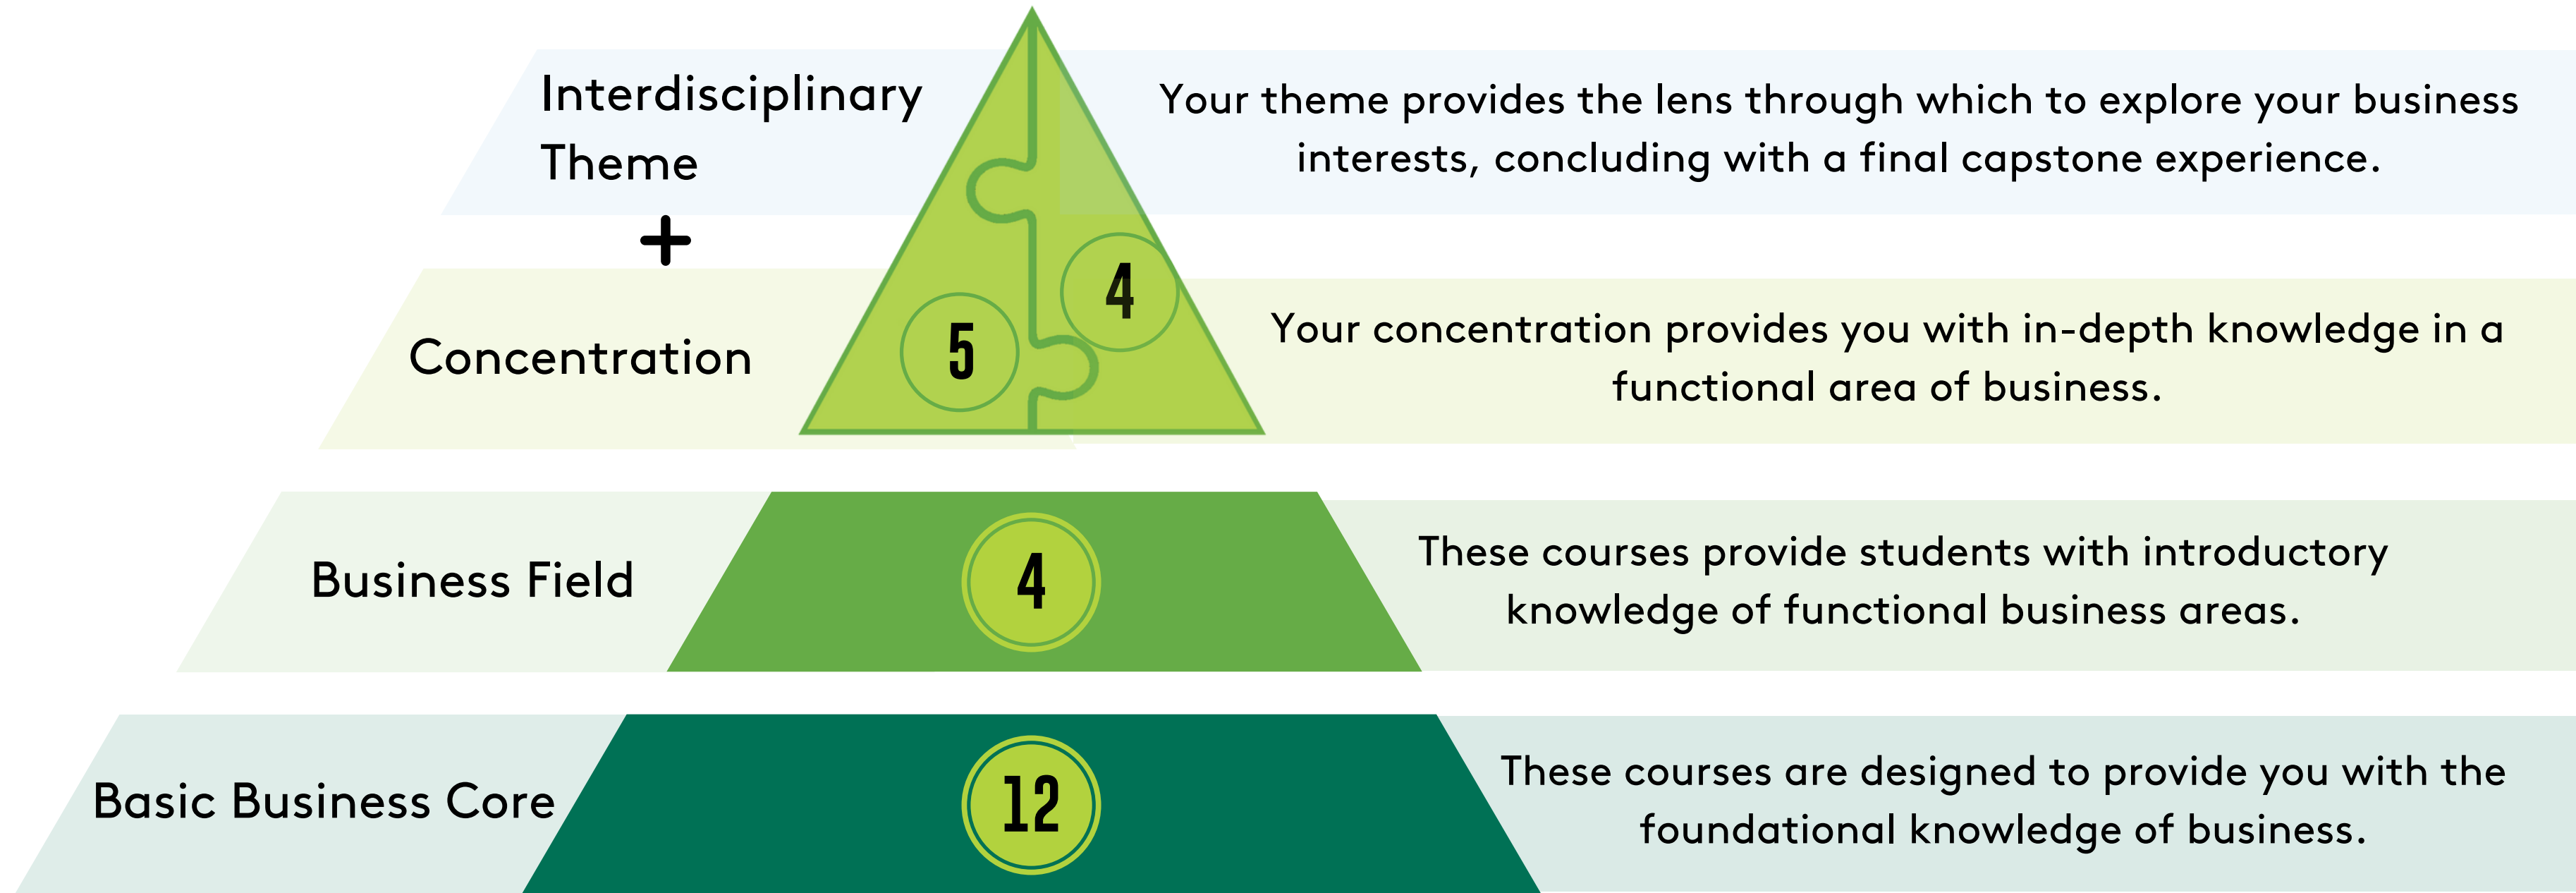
Interdisciplinary Theme

+

Concentration

5

4

Your theme provides the lens through which to explore your business interests, concluding with a final capstone experience.

Your concentration provides you with in-depth knowledge in a functional area of business.

Business Field

4

These courses provide students with introductory knowledge of functional business areas.

Basic Business Core

12

These courses are designed to provide you with the foundational knowledge of business.